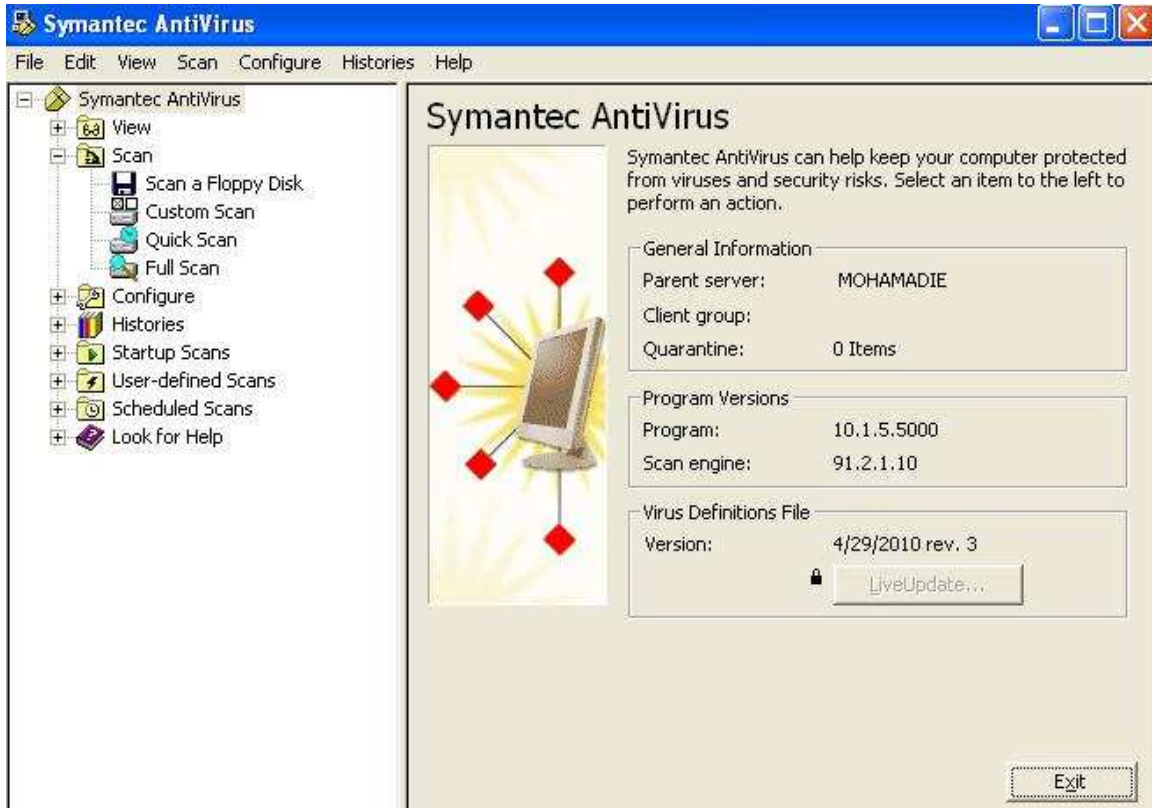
Symantec AntiVirus

File Edit View Scan Configure Histories Help

Symantec AntiVirus
View
Scan
Scan a Floppy Disk
Custom Scan
Quick Scan
Full Scan
Configure
Histories
Startup Scans
User-defined Scans
Scheduled Scans
Look for Help

Symantec AntiVirus

Symantec AntiVirus can help keep your computer protected from viruses and security risks. Select an item to the left to perform an action.

General Information
Parent server: MOHAMADIE
Client group:
Quarantine: 0 Items

Program Versions
Program: 10.1.5.5000
Scan engine: 91.2.1.10

Virus Definitions File
Version: 4/29/2010 rev. 3

LiveUpdate...

Exit